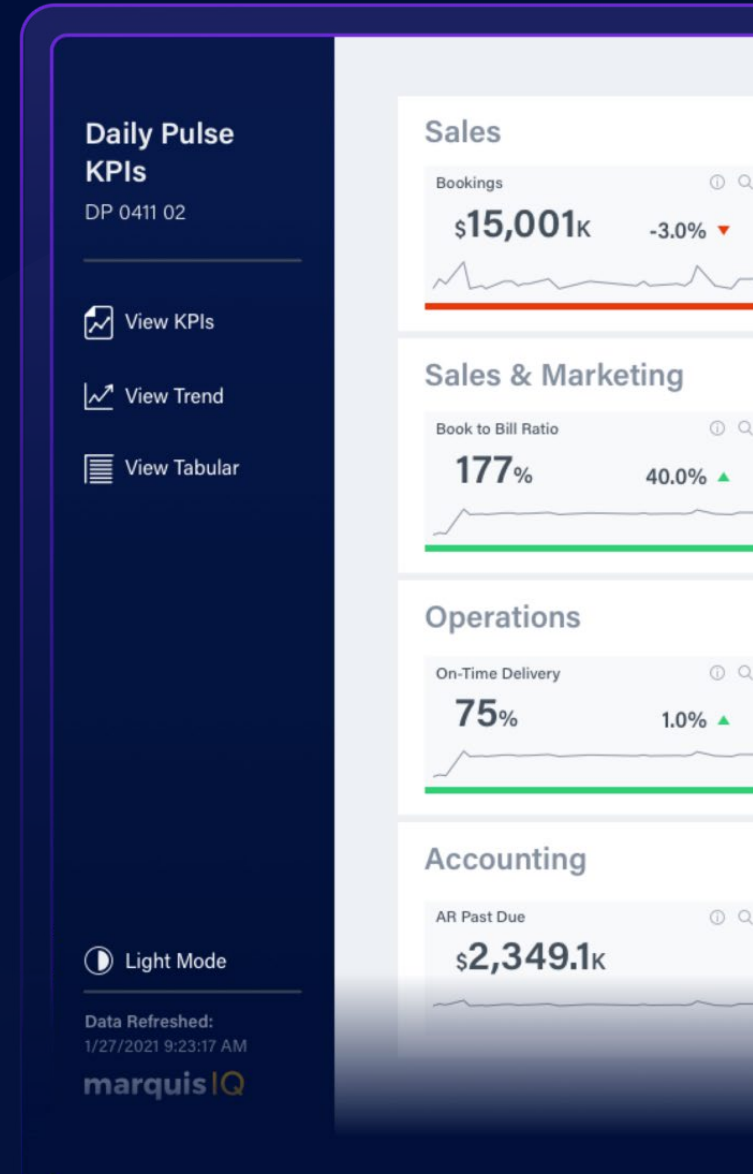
Daily Pulse KPIs
DP 0411 02

View KPIs

View Trend

View Tabular

Light Mode

Data Refreshed:
1/27/2021 9:23:17 AM

marquis IQ

Sales

Bookings
$15,001K -3.0%

Sales & Marketing

Book to Bill Ratio
177% 40.0%

Operations

On-Time Delivery
75% 1.0%

Accounting

AR Past Due
$2,349.1K